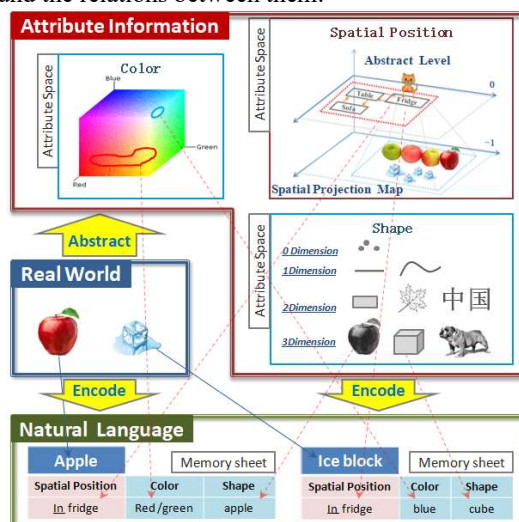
and the relations between them.

Attribute Information

Attribute Space

Color

Blue

Green

Red

Attribute Space

Spatial Position

Abstract Level

0

Table

Fridge

Sofa

-1

Spatial Projection Map

Abstract

Real World

Attribute Space

Shape

0 Dimension

1Dimension

2Dimension

3Dimension

中国

Encode

Encode

Natural Language

| Apple | | Memory sheet |
|---|---|---|
| Spatial Position | Color | Shape |
| In fridge | Red/green | apple |

| Ice block | | Memory sheet |
|---|---|---|
| Spatial Position | Color | Shape |
| In fridge | blue | cube |